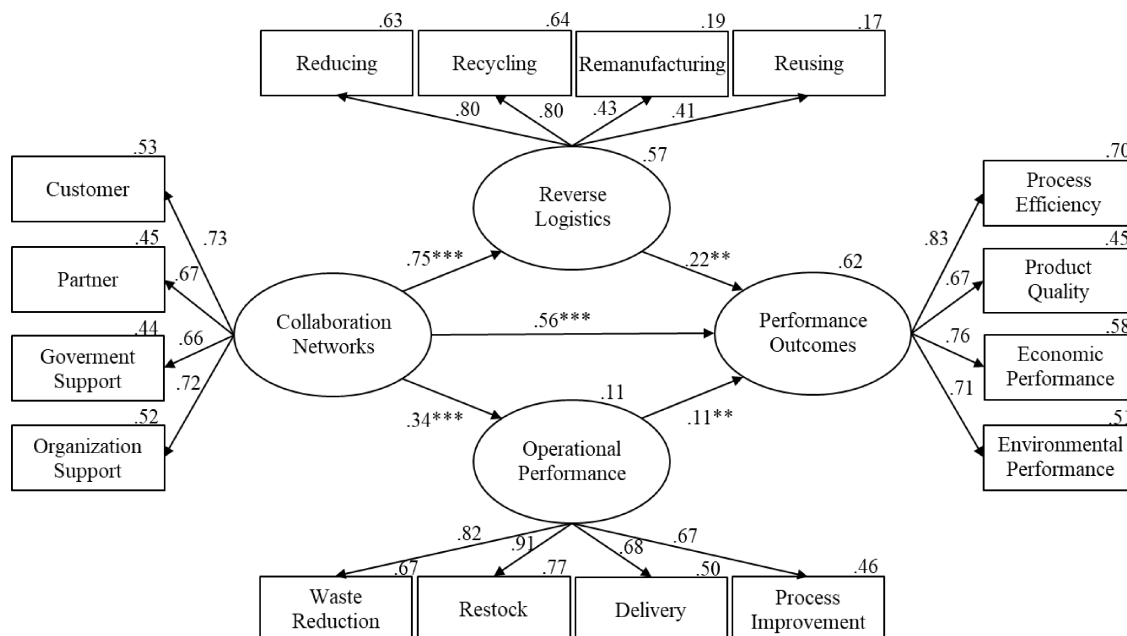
.63 Reducing
.64 Recycling
.19 Remanufacturing
.17 Reusing

.80 .80 .43 .41

.57
Reverse Logistics

.53 Customer
.45 Partner
.44 Goverment Support
.52 Organization Support

.73 .67 .66 .72

Collaboration Networks

.75***
.56***
.34***

.22**
.11**

.62
Performance Outcomes

.11
Operational Performance

.70 Process Efficiency
.45 Product Quality
.58 Economic Performance
.5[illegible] Environmental Performance

.83 .67 .76 .71

.82 .91 .68 .67

.67 Waste Reduction
.77 Restock
.50 Delivery
.46 Process Improvement